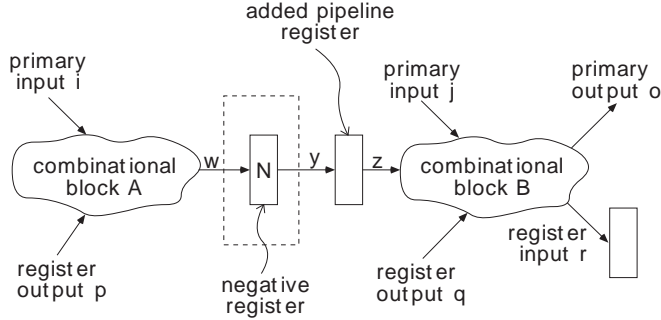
added pipeline register

primary input i

combinational block A

w

N

y

z

primary input j

combinational block B

primary output o

register output p

negative register

register output q

register input r